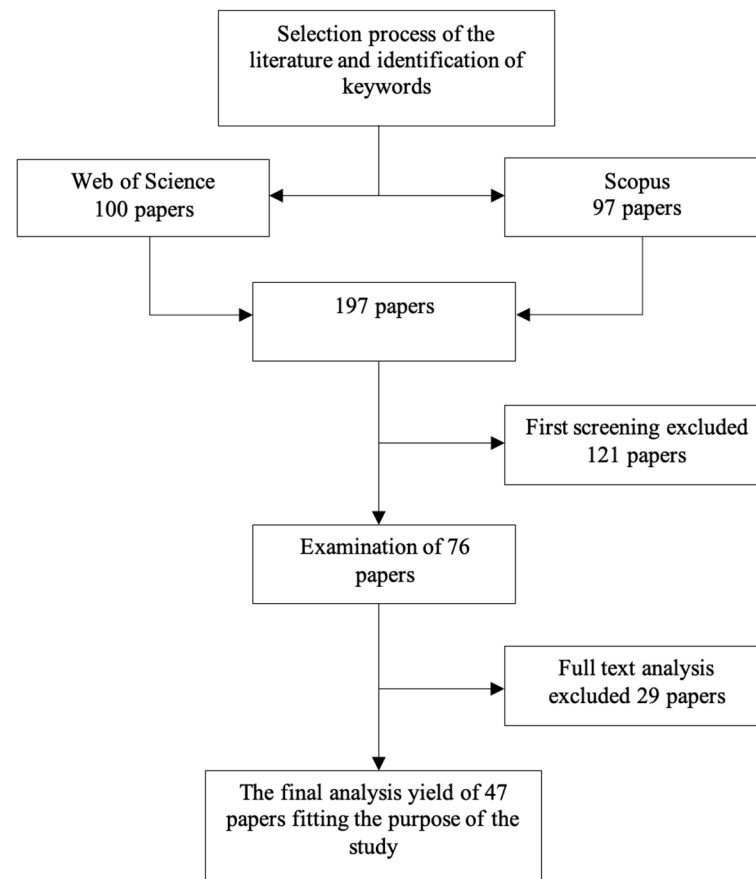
Selection process of the literature and identification of keywords

Web of Science
100 papers

Scopus
97 papers

197 papers

First screening excluded
121 papers

Examination of 76 papers

Full text analysis excluded 29 papers

The final analysis yield of 47 papers fitting the purpose of the study